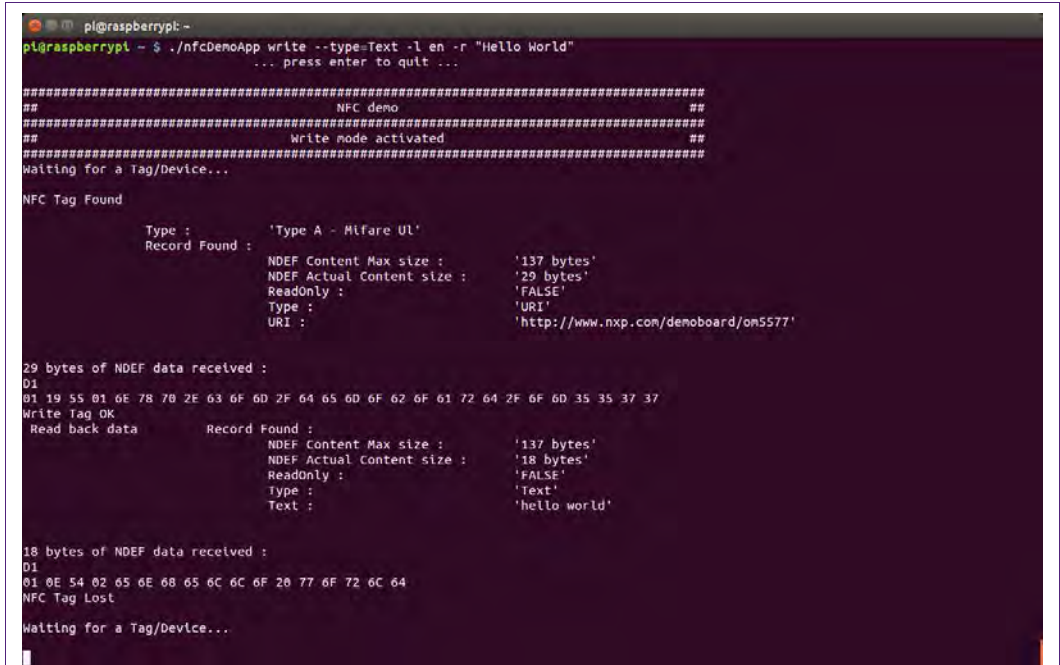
pi@raspberrypi: ~

pi@raspberrypi ~ $ ./nfcDemoApp write --type=Text -l en -r "Hello World"
... press enter to quit ...

##########################################################################################
## NFC demo ##
##########################################################################################
## Write mode activated ##
##########################################################################################
Waiting for a Tag/Device...

NFC Tag Found

Type : 'Type A - Mifare Ul'
Record Found :
NDEF Content Max size : '137 bytes'
NDEF Actual Content size : '29 bytes'
ReadOnly : 'FALSE'
Type : 'URI'
URI : 'http://www.nxp.com/demoboard/om5577'

29 bytes of NDEF data received :
D1
01 19 55 01 6E 78 70 2E 63 6F 6D 2F 64 65 6D 6F 62 6F 61 72 64 2F 6F 6D 35 35 37 37
Write Tag OK
Read back data Record Found :
NDEF Content Max size : '137 bytes'
NDEF Actual Content size : '18 bytes'
ReadOnly : 'FALSE'
Type : 'Text'
Text : 'hello world'

18 bytes of NDEF data received :
D1
01 0E 54 02 65 6E 68 65 6C 6C 6F 20 77 6F 72 6C 64
NFC Tag Lost

Waiting for a Tag/Device...